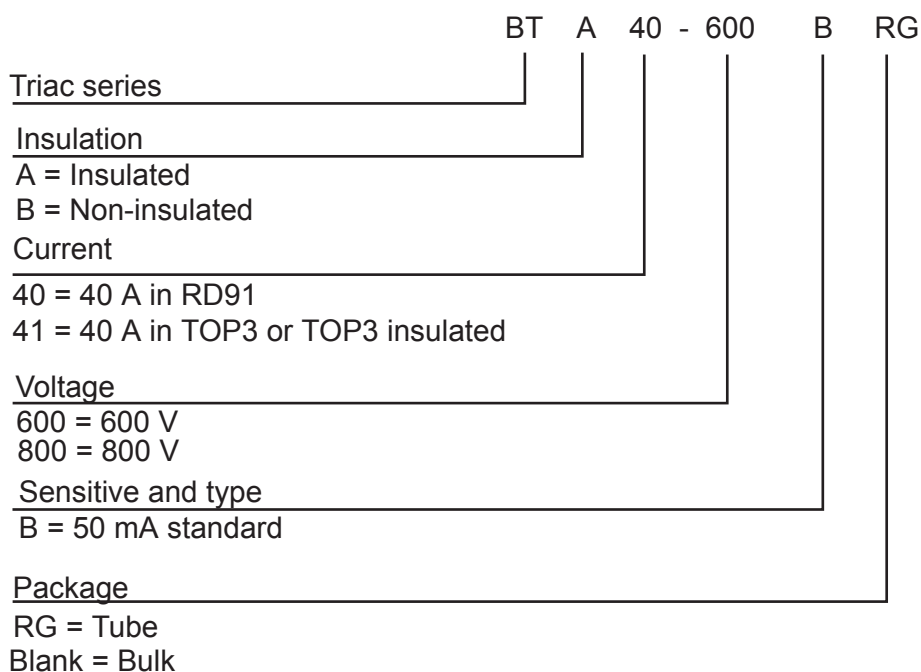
BT A 40 - 600 B RG

Triac series

Insulation
A = Insulated
B = Non-insulated

Current
40 = 40 A in RD91
41 = 40 A in TOP3 or TOP3 insulated

Voltage
600 = 600 V
800 = 800 V

Sensitive and type
B = 50 mA standard

Package
RG = Tube
Blank = Bulk